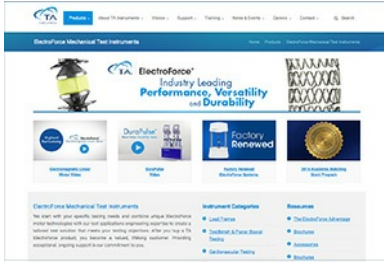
TA

Products | About TA Instruments | Videos | Support | Training | News & Events | Careers | Contact | Search

ElectroForce Mechanical Test Instruments

Home | Products | ElectroForce Mechanical Test Instruments

TA ElectroForce®
Industry Leading
Performance, Versatility
and Durability

DuraPulse

Factory Renewed

Electromagnetic Linear Motor Video

DuraPulse Video

Factory Renewed ElectroForce Systems

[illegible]

ElectroForce Mechanical Test Instruments

We start with your specific testing needs and combine unique ElectroForce motor technologies with our test applications engineering expertise to create a tailored test solution that meets your testing objectives. After you buy a TA ElectroForce product, you become a valued, lifelong customer. Providing exceptional, ongoing support is our commitment to you.

Instrument Categories

Load Frames

TestBench & Planar Biaxial Testing

Cardiovascular Testing

Resources

The ElectroForce Advantage

Brochures

Accessories

Brochures